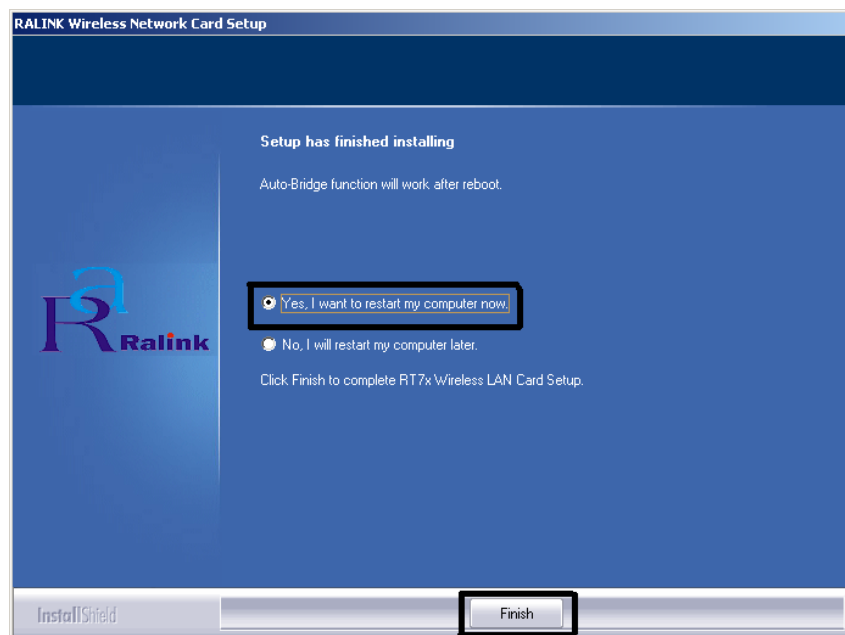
RALINK Wireless Network Card Setup

Setup has finished installing

Auto-Bridge function will work after reboot.

Ralink

Yes, I want to restart my computer now.

No, I will restart my computer later.

Click Finish to complete RT7x Wireless LAN Card Setup.

InstallShield

Finish